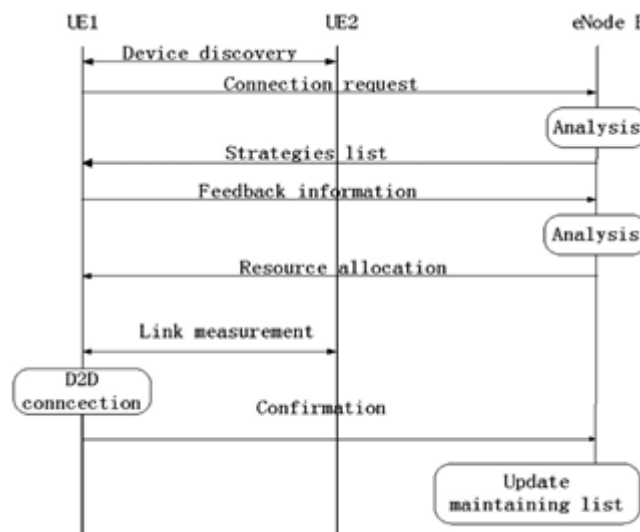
UE1

UE2

eNode B

Device discovery

Connection request

Analysis

Strategies list

Feedback information

Analysis

Resource allocation

Link measurement

D2D conncection

Confirmation

Update maintaining list